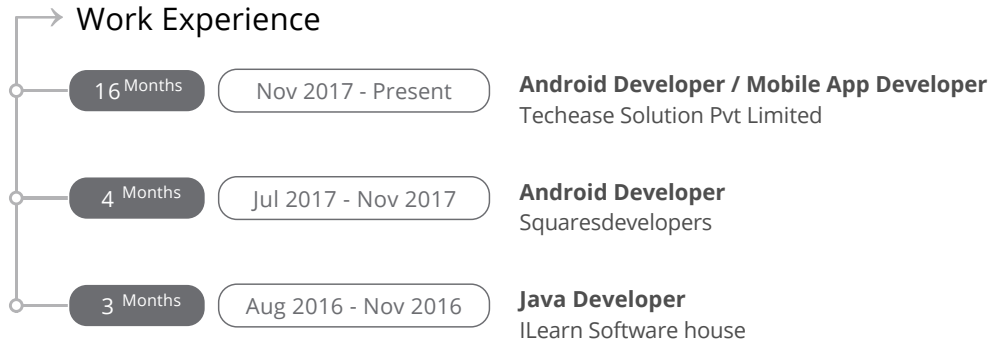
Work Experience

16 Months
Nov 2017 - Present
**Android Developer / Mobile App Developer**
Techease Solution Pvt Limited

4 Months
Jul 2017 - Nov 2017
**Android Developer**
Squaresdevelopers

3 Months
Aug 2016 - Nov 2016
**Java Developer**
ILearn Software house